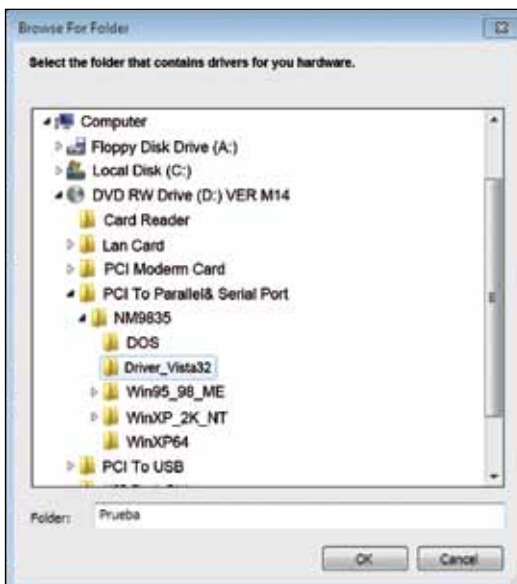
Browse For Folder

Select the folder that contains drivers for you hardware.

Computer
Floppy Disk Drive (A:)
Local Disk (C:)
DVD RW Drive (D:) VER M14
Card Reader
Lan Card
PCI Moderm Card
PCI To Parallel& Serial Port
NM9835
DOS
Driver_Vista32
Win95_98_ME
WinXP_2K_NT
WinXP64
PCI To USB
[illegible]

Folder: Prueba

OK Cancel